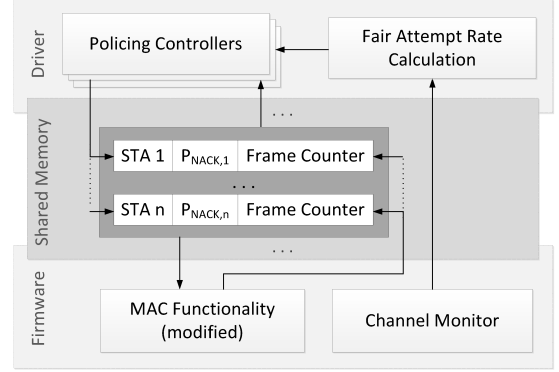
Driver

Policing Controllers

Fair Attempt Rate Calculation

Shared Memory

. . .

STA 1 | $P_{NACK,1}$ | Frame Counter

. . .

STA n | $P_{NACK,n}$ | Frame Counter

. . .

Firmware

MAC Functionality (modified)

Channel Monitor